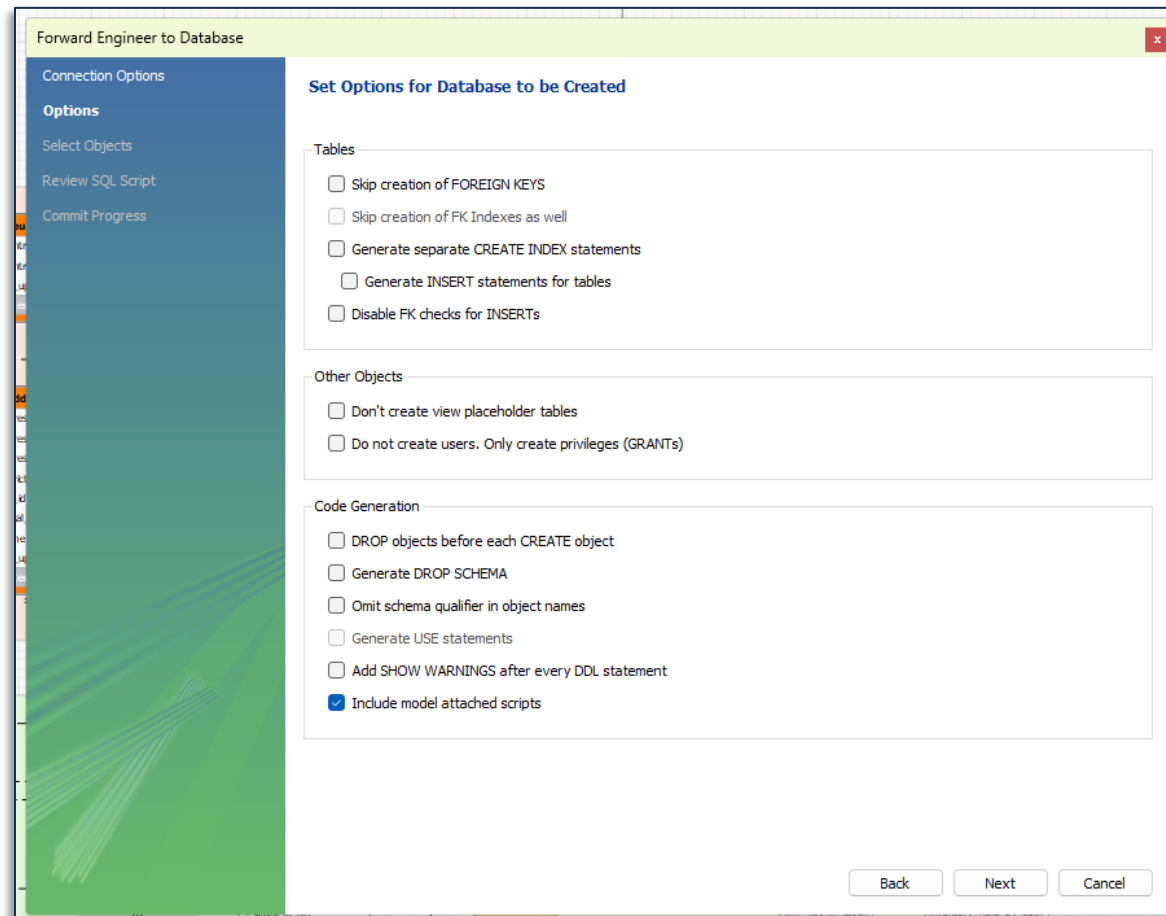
Forward Engineer to Database

x

Connection Options
Options
Select Objects
Review SQL Script
Commit Progress

Set Options for Database to be Created

Tables

Skip creation of FOREIGN KEYS
Skip creation of FK Indexes as well
Generate separate CREATE INDEX statements
Generate INSERT statements for tables
Disable FK checks for INSERTs

Other Objects

Don't create view placeholder tables
Do not create users. Only create privileges (GRANTs)

Code Generation

DROP objects before each CREATE object
Generate DROP SCHEMA
Omit schema qualifier in object names
Generate USE statements
Add SHOW WARNINGS after every DDL statement
Include model attached scripts

Back
Next
Cancel